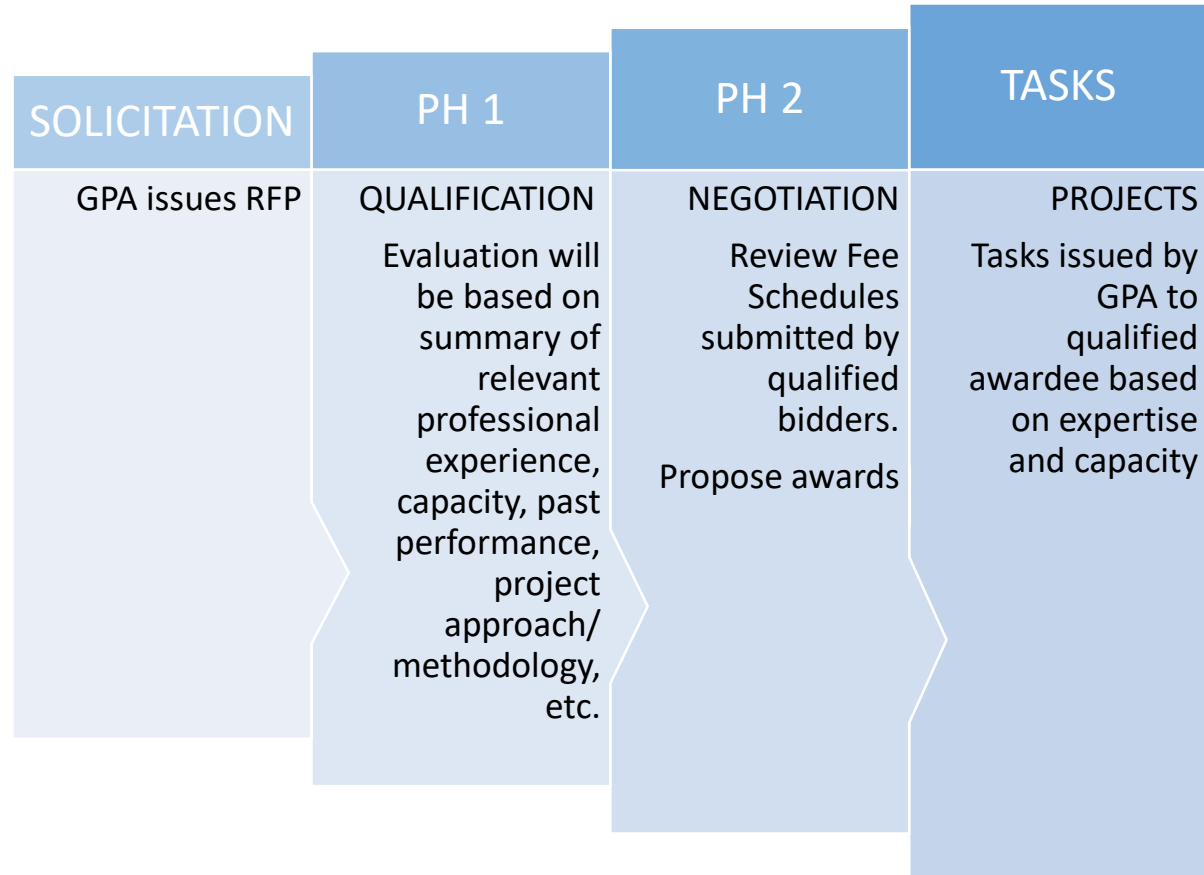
SOLICITATION

GPA issues RFP

PH 1

QUALIFICATION

Evaluation will be based on summary of relevant professional experience, capacity, past performance, project approach/ methodology, etc.

PH 2

NEGOTIATION

Review Fee Schedules submitted by qualified bidders.

Propose awards

TASKS

PROJECTS

Tasks issued by GPA to qualified awardee based on expertise and capacity